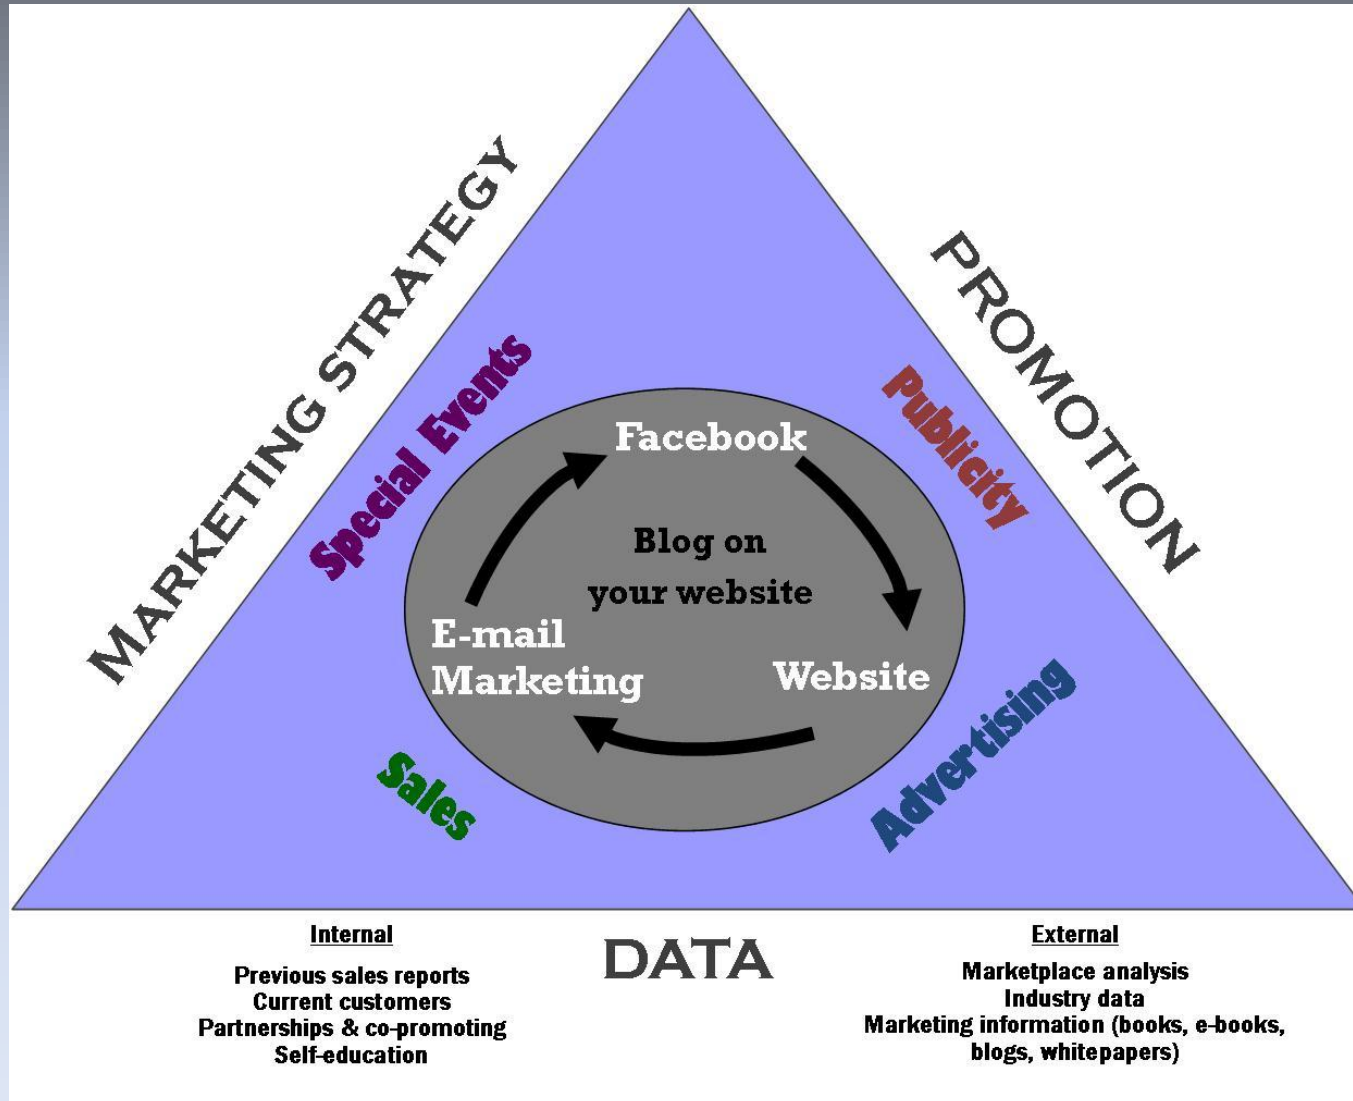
MARKETING STRATEGY

PROMOTION

Special Events

Publicity

Facebook

Blog on your website

E-mail Marketing

Website

Sales

Advertising

Internal

Previous sales reports
Current customers
Partnerships & co-promoting
Self-education

DATA

External

Marketplace analysis
Industry data
Marketing information (books, e-books, blogs, whitepapers)